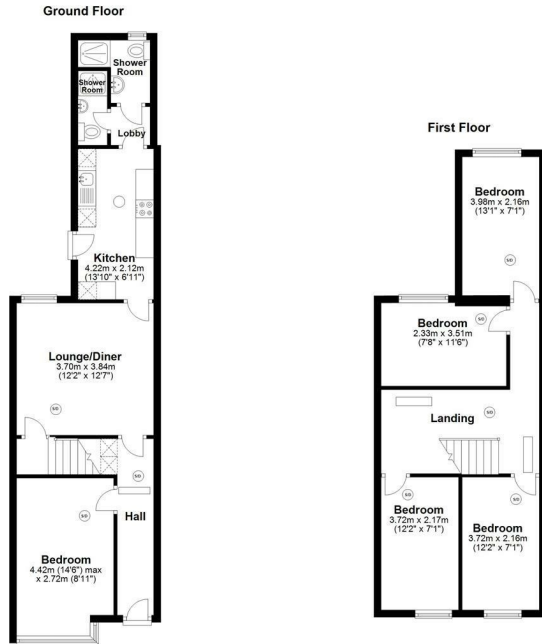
Ground Floor

Shower Room

Shower Room

Lobby

Kitchen
4.22m x 2.12m
(13'10" x 6'11")

Lounge/Diner
3.70m x 3.84m
(12'2" x 12'7")

Hall

Bedroom
4.42m (14'6") max
x 2.72m (8'11")

First Floor

Bedroom
3.98m x 2.16m
(13'1" x 7'1")

Bedroom
2.33m x 3.51m
(7'8" x 11'6")

Landing

Bedroom
3.72m x 2.17m
(12'2" x 7'1")

Bedroom
3.72m x 2.16m
(12'2" x 7'1")